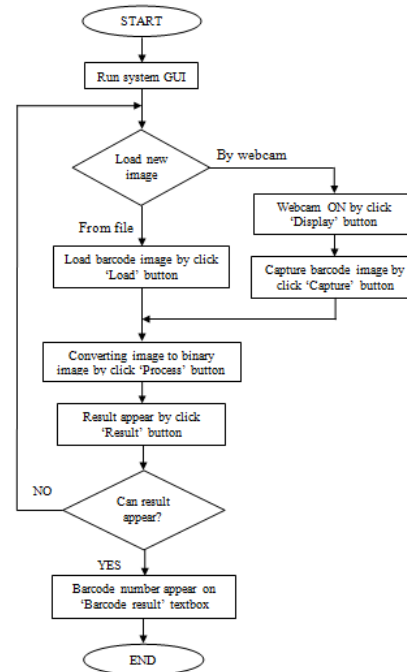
START

Run system GUI

Load new image

By webcam

From file

Webcam ON by click 'Display' button

Load barcode image by click 'Load' button

Capture barcode image by click 'Capture' button

Converting image to binary image by click 'Process' button

Result appear by click 'Result' button

NO

Can result appear?

YES

Barcode number appear on 'Barcode result' textbox

END